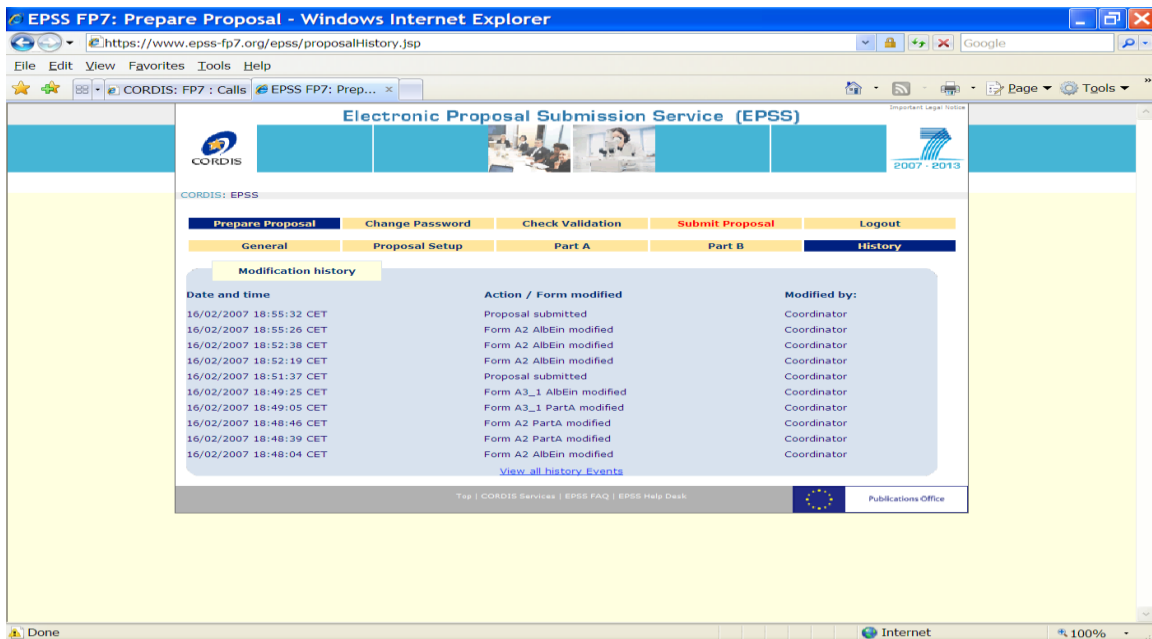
EPSS FP7: Prepare Proposal - Windows Internet Explorer

https://www.epss-fp7.org/epss/proposalHistory.jsp

Google

File Edit View Favorites Tools Help

CORDIS: FP7 : Calls | EPSS FP7: Prep... ×

Page ▾ Tools ▾

Important Legal Notice

Electronic Proposal Submission Service (EPSS)

CORDIS

2007 - 2013

CORDIS: EPSS

Prepare Proposal | Change Password | Check Validation | Submit Proposal | Logout

General | Proposal Setup | Part A | Part B | History

Modification history

| Date and time | Action / Form modified | Modified by: |
|---|---|---|
| 16/02/2007 18:55:32 CET | Proposal submitted | Coordinator |
| 16/02/2007 18:55:26 CET | Form A2 AlbEin modified | Coordinator |
| 16/02/2007 18:52:38 CET | Form A2 AlbEin modified | Coordinator |
| 16/02/2007 18:52:19 CET | Form A2 AlbEin modified | Coordinator |
| 16/02/2007 18:51:37 CET | Proposal submitted | Coordinator |
| 16/02/2007 18:49:25 CET | Form A3_1 AlbEin modified | Coordinator |
| 16/02/2007 18:49:05 CET | Form A3_1 PartA modified | Coordinator |
| 16/02/2007 18:48:46 CET | Form A2 PartA modified | Coordinator |
| 16/02/2007 18:48:39 CET | Form A2 PartA modified | Coordinator |
| 16/02/2007 18:48:04 CET | Form A2 AlbEin modified | Coordinator |

View all history Events

Top | CORDIS Services | EPSS FAQ | EPSS Help Desk

Publications Office

Done

Internet

100%